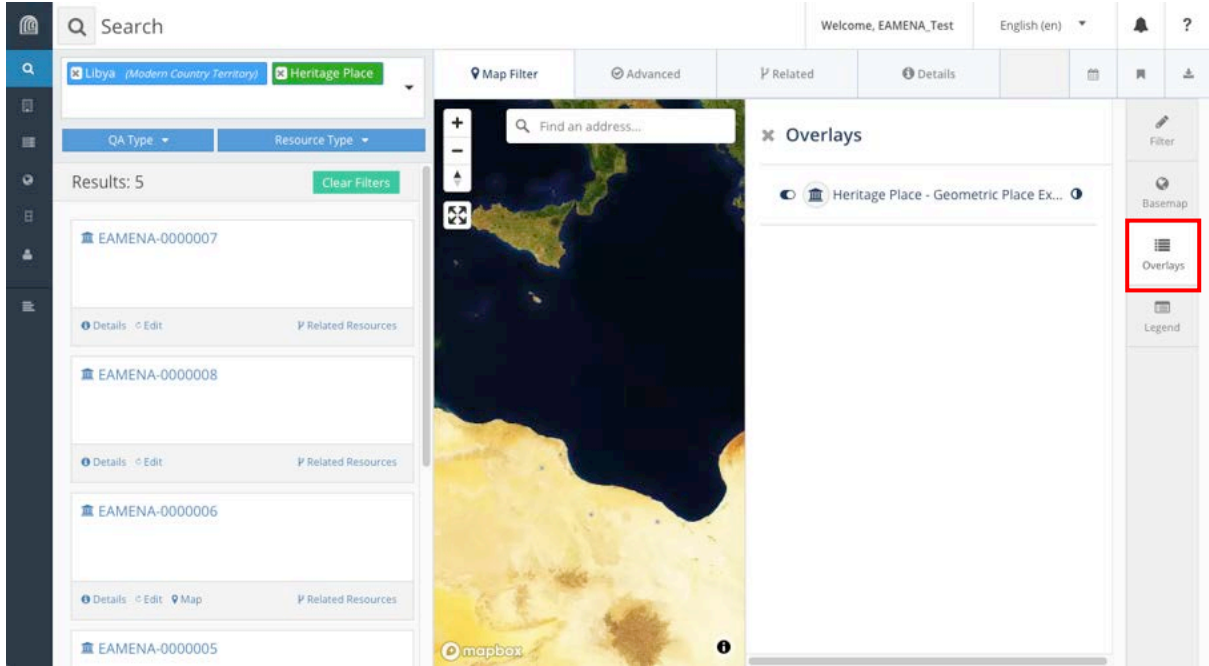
Search

Welcome, EAMENA_Test

English (en)

?

Libya (Modern Country Territory) Heritage Place

Map Filter

Advanced

Related

Details

QA Type

Resource Type

Find an address...

Overlays

Filter

Results: 5

Clear Filters

Heritage Place - Geometric Place Ex...

Basemap

EAMENA-0000007

Overlays

Details Edit

Related Resources

Legend

EAMENA-0000008

Details Edit

Related Resources

EAMENA-0000006

Details Edit Map

Related Resources

EAMENA-0000005

mapbox